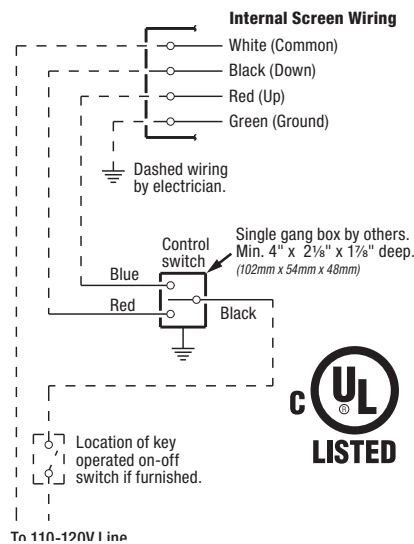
Internal Screen Wiring

White (Common)

Black (Down)

Red (Up)

Green (Ground)

Dashed wiring by electrician.

Single gang box by others. Min. 4" x 2⅛" x 1⅞" deep. (102mm x 54mm x 48mm)

Control switch

Blue

Red

Black

C UL ® LISTED

Location of key operated on-off switch if furnished.

To 110-120V Line